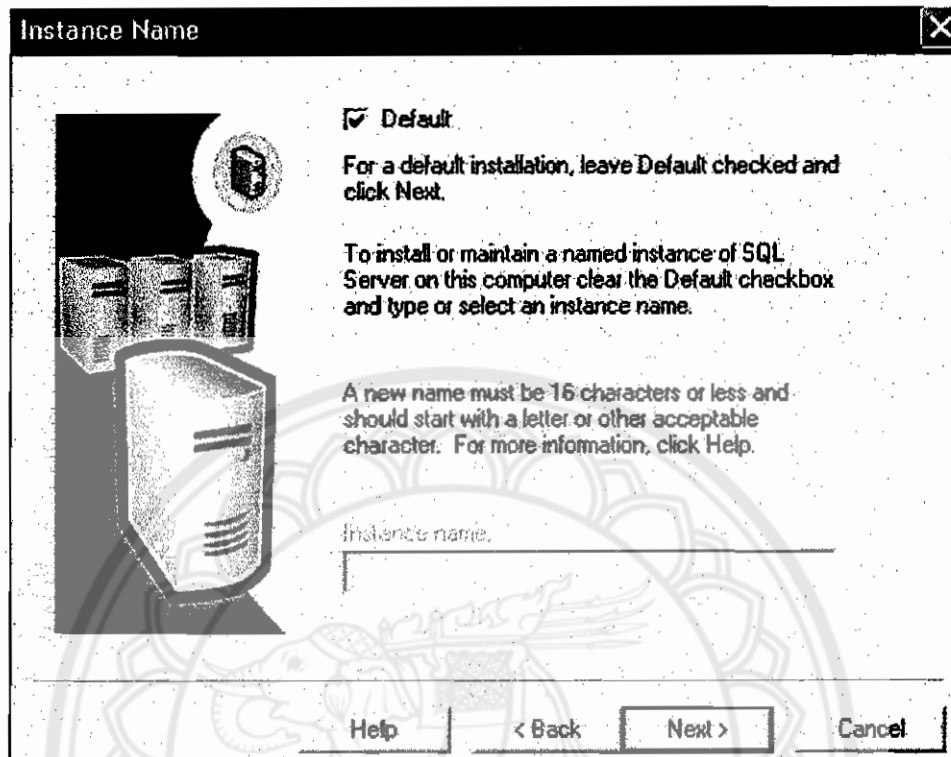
Instance Name

Default

For a default installation, leave Default checked and click Next.

To install or maintain a named instance of SQL Server on this computer clear the Default checkbox and type or select an instance name.

A new name must be 16 characters or less and should start with a letter or other acceptable character. For more information, click Help.

Instance name:

Help

< Back

Next >

Cancel